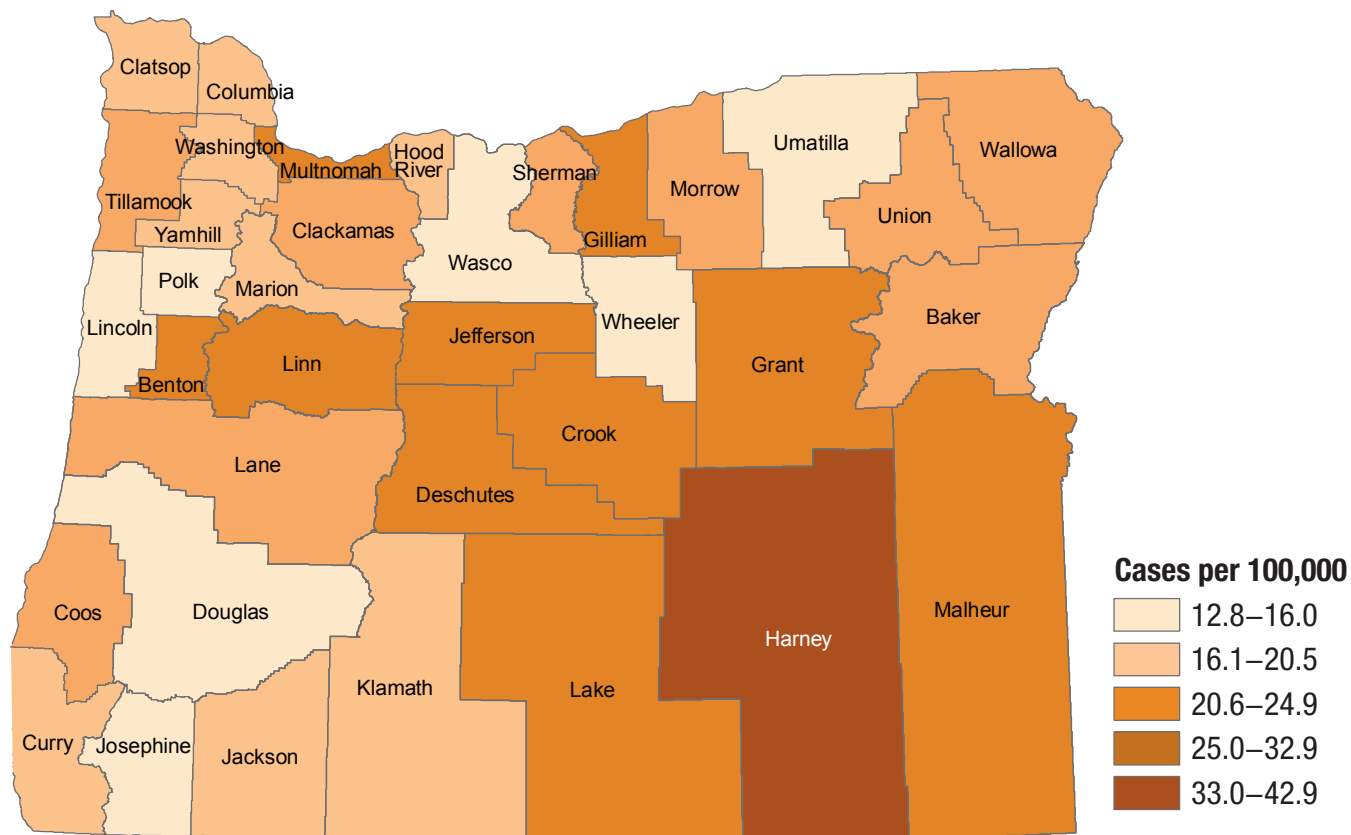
Clatsop
Columbia
Washington
Multnomah
Hood River
Sherman
Umatilla
Wallowa
Morrow
Tillamook
Yamhill
Clackamas
Gilliam
Union
Wasco
Polk
Marion
Lincoln
Jefferson
Wheeler
Baker
Benton
Linn
Grant
Crook
Lane
Deschutes
Coos
Douglas
Harney
Malheur
Klamath
Lake
Curry
Josephine
Jackson

Cases per 100,000
12.8–16.0
16.1–20.5
20.6–24.9
25.0–32.9
33.0–42.9